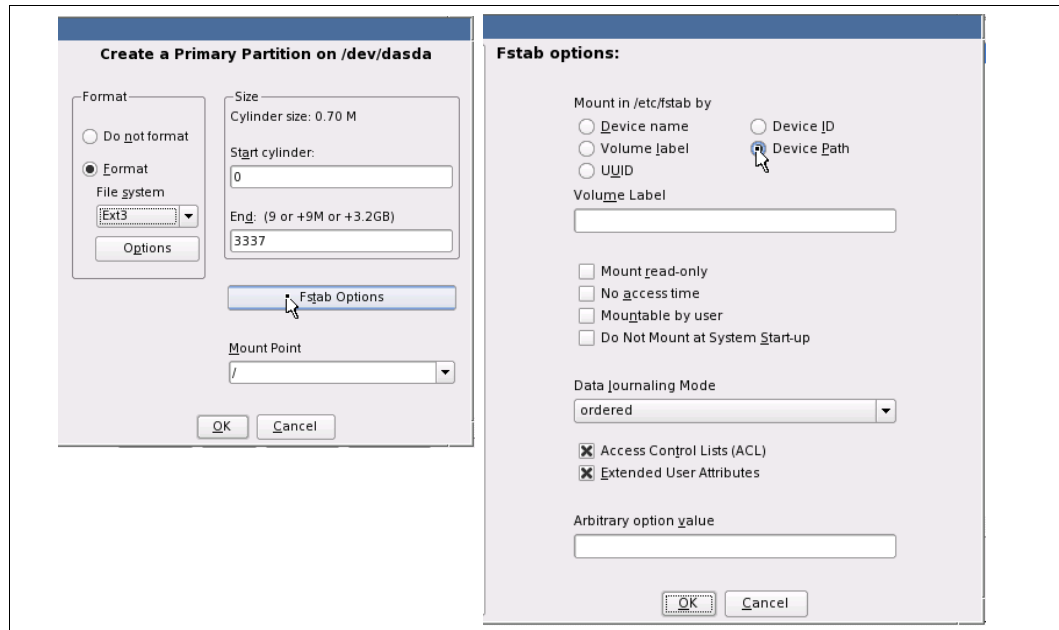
Create a Primary Partition on /dev/dasda

Format

Do not format

Format

File system

Ext3

Options

Size

Cylinder size: 0.70 M

Start cylinder:

0

End: (9 or +9M or +3.2GB)

3337

Fstab Options

Mount Point

/

OK

Cancel

Fstab options:

Mount in /etc/fstab by

Device name

Device ID

Volume label

Device Path

UUID

Volume Label

Mount read-only

No access time

Mountable by user

Do Not Mount at System Start-up

Data Journaling Mode

ordered

Access Control Lists (ACL)

Extended User Attributes

Arbitrary option value

OK

Cancel